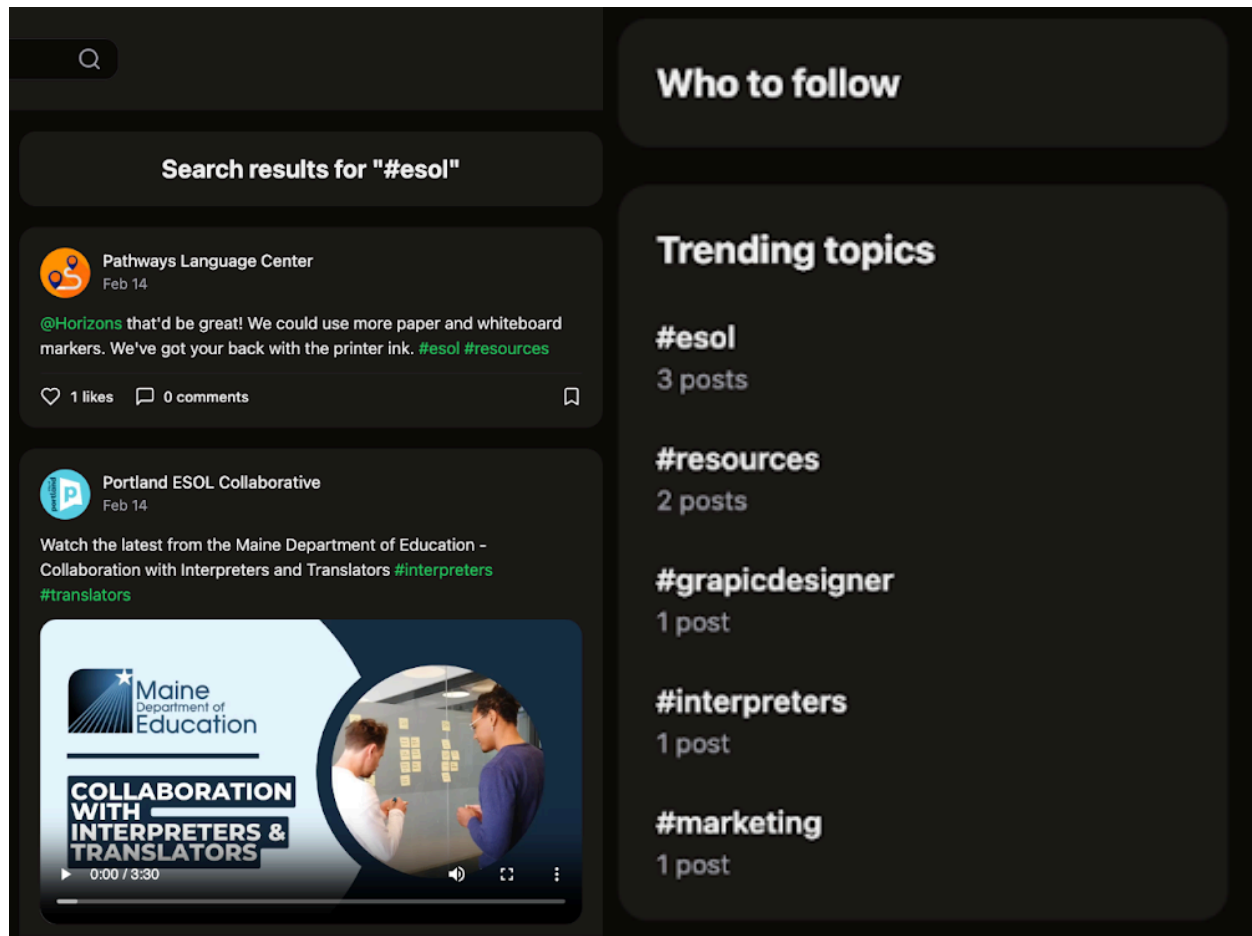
Search results for "#esol"

Pathways Language Center
Feb 14

@Horizons that'd be great! We could use more paper and whiteboard markers. We've got your back with the printer ink. #esol #resources

1 likes 0 comments

Portland ESOL Collaborative
Feb 14

Watch the latest from the Maine Department of Education - Collaboration with Interpreters and Translators #interpreters #translators

Maine Department of Education

COLLABORATION WITH INTERPRETERS & TRANSLATORS

0:00 / 3:30

Who to follow

Trending topics

#esol
3 posts

#resources
2 posts

#grapicdesigner
1 post

#interpreters
1 post

#marketing
1 post